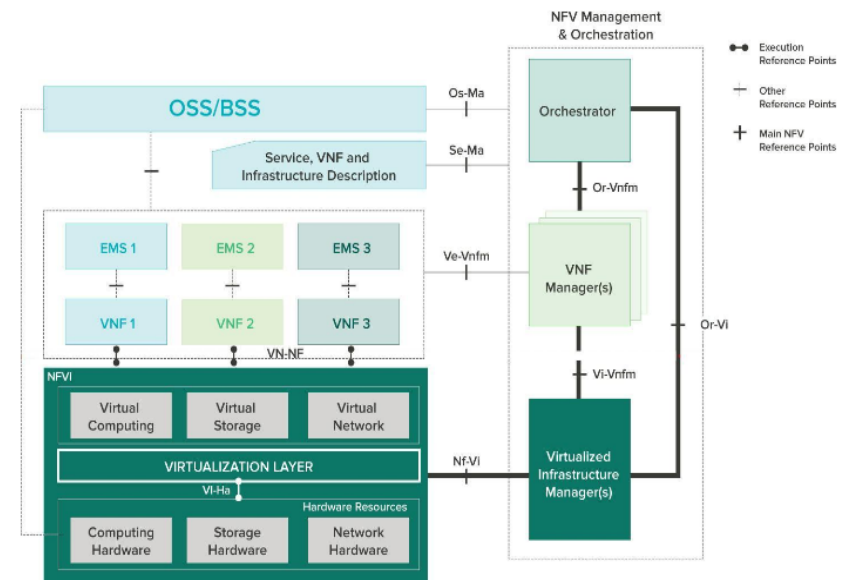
NFV Management & Orchestration

Execution Reference Points

Other Reference Points

Main NFV Reference Points

OSS/BSS

Os-Ma

Orchestrator

Service, VNF and Infrastructure Description

Se-Ma

Or-Vnfm

EMS 1

EMS 2

EMS 3

Ve-Vnfm

VNF Manager(s)

VNF 1

VNF 2

VNF 3

Or-Vi

VN-NF

NFVI

Vi-Vnfm

Virtual Computing

Virtual Storage

Virtual Network

VIRTUALIZATION LAYER

Nf-Vi

Virtualized Infrastructure Manager(s)

VI-Ha

Hardware Resources

Computing Hardware

Storage Hardware

Network Hardware